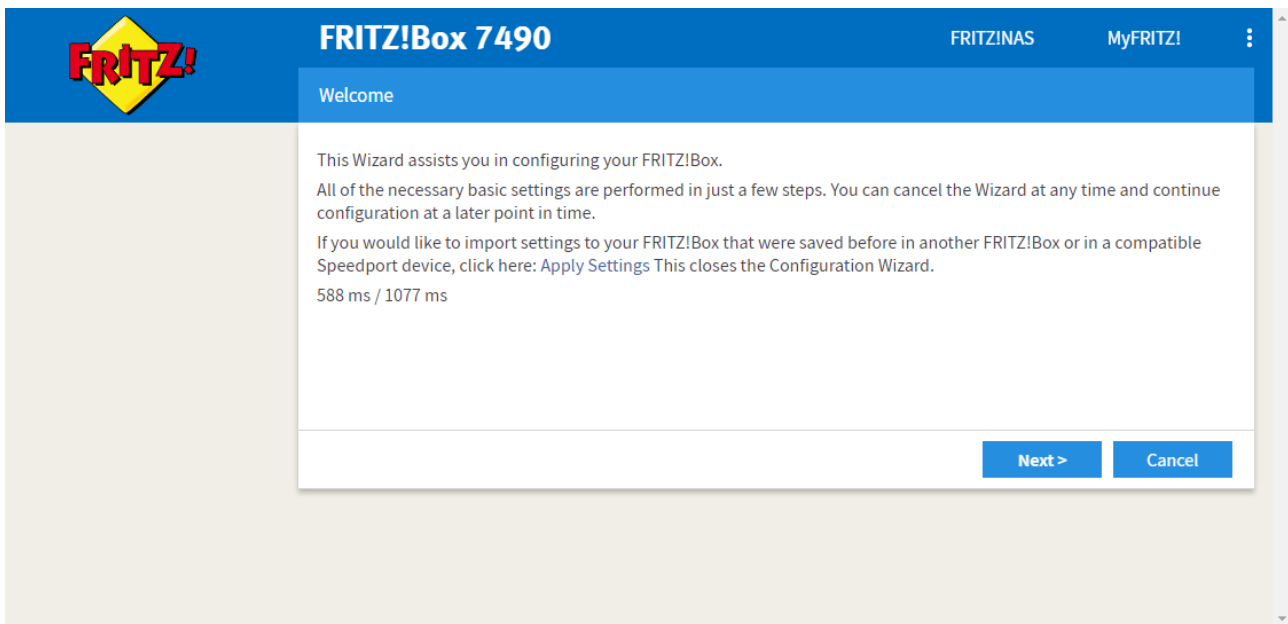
FRITZ!

FRITZ!Box 7490

FRITZ!NAS

MyFRITZ!

Welcome

This Wizard assists you in configuring your FRITZ!Box.

All of the necessary basic settings are performed in just a few steps. You can cancel the Wizard at any time and continue configuration at a later point in time.

If you would like to import settings to your FRITZ!Box that were saved before in another FRITZ!Box or in a compatible Speedport device, click here: Apply Settings This closes the Configuration Wizard.

588 ms / 1077 ms

Next >

Cancel